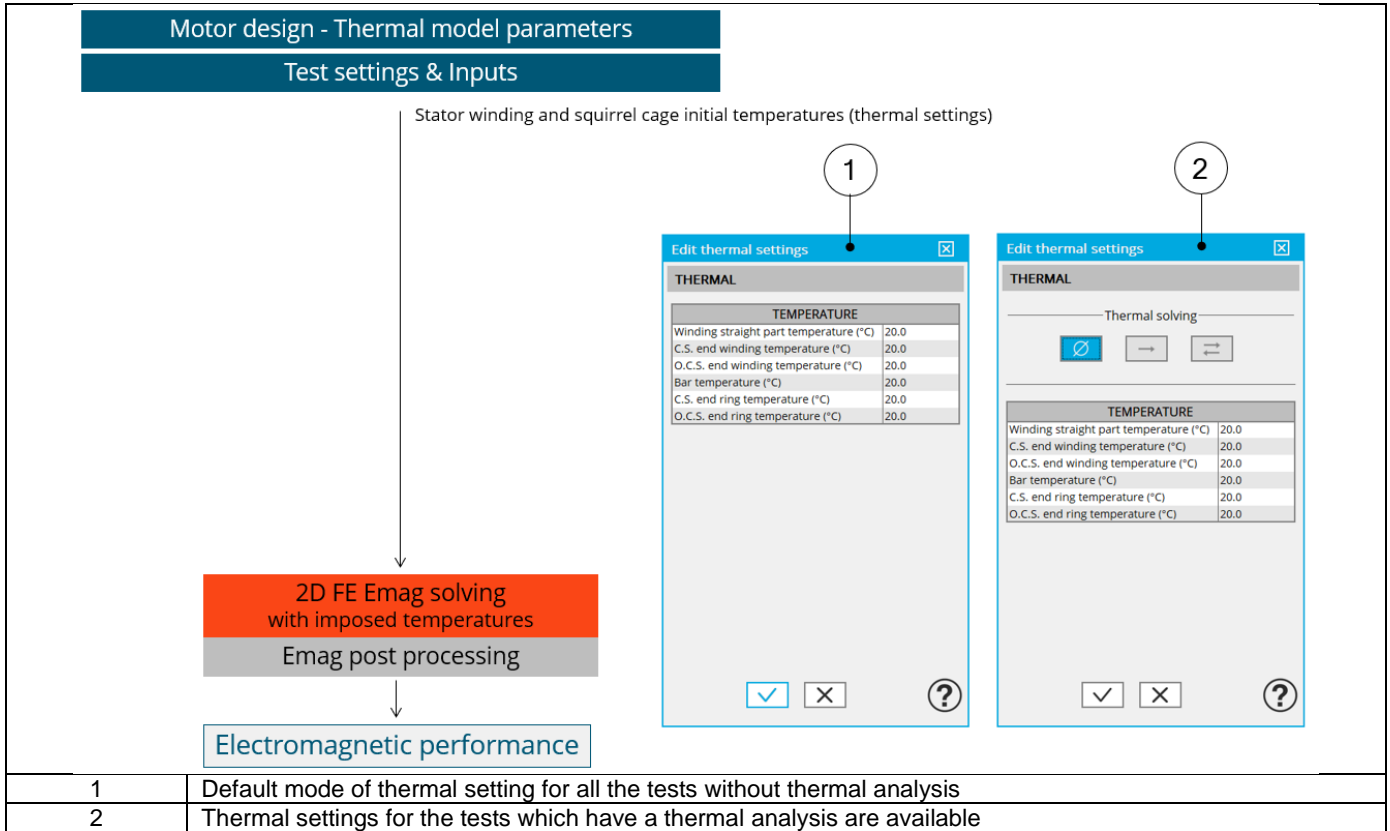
Motor design - Thermal model parameters

Test settings & Inputs

Stator winding and squirrel cage initial temperatures (thermal settings)

1

Edit thermal settings

THERMAL

| TEMPERATURE | |
|---|---|
| Winding straight part temperature (°C) | 20.0 |
| C.S. end winding temperature (°C) | 20.0 |
| O.C.S. end winding temperature (°C) | 20.0 |
| Bar temperature (°C) | 20.0 |
| C.S. end ring temperature (°C) | 20.0 |
| O.C.S. end ring temperature (°C) | 20.0 |

2

Edit thermal settings

THERMAL

Thermal solving

| TEMPERATURE | |
|---|---|
| Winding straight part temperature (°C) | 20.0 |
| C.S. end winding temperature (°C) | 20.0 |
| O.C.S. end winding temperature (°C) | 20.0 |
| Bar temperature (°C) | 20.0 |
| C.S. end ring temperature (°C) | 20.0 |
| O.C.S. end ring temperature (°C) | 20.0 |

2D FE Emag solving
with imposed temperatures

Emag post processing

Electromagnetic performance

| 1 | Default mode of thermal setting for all the tests without thermal analysis |
|---|---|
| 2 | Thermal settings for the tests which have a thermal analysis are available |